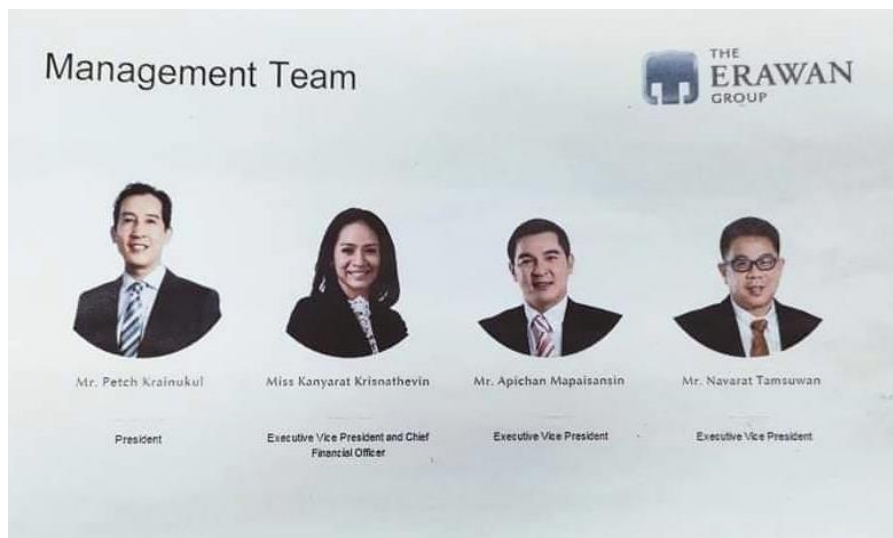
Management Team

THE ERAWAN GROUP

Mr. Petch Krainukul

President

Miss Kanyarat Krisnathevin

Executive Vice President and Chief Financial Officer

Mr. Apichan Mapaisansin

Executive Vice President

Mr. Navarat Tamsuwan

Executive Vice President